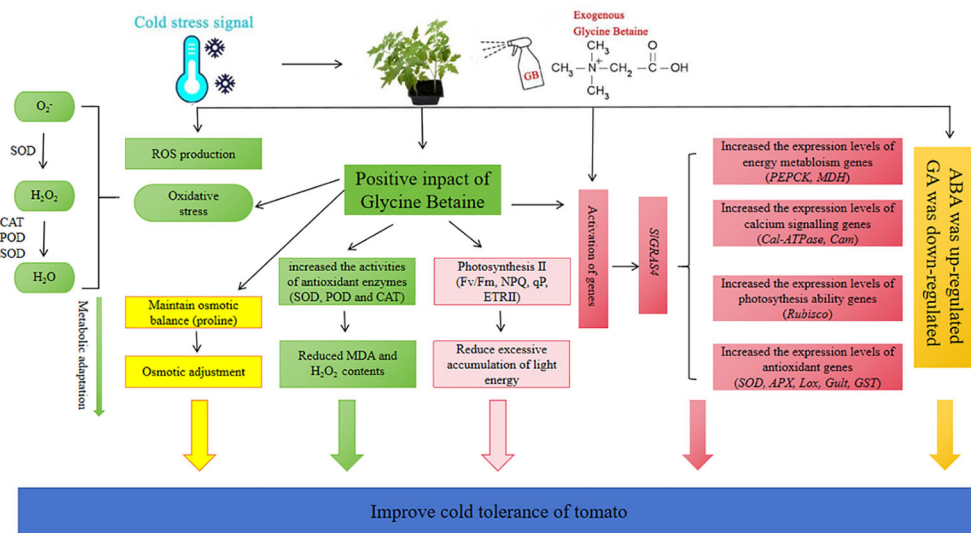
Cold stress signal

Exogenous Glycine Betaine

GB

$CH_3-\overset{+}{N}(CH_3)_2-CH_2-\overset{O}{\overset{||}{C}}-OH$

$O_2^-$

SOD

$H_2O_2$

CAT
POD
SOD

$H_2O$

Metabolic adaptation

ROS production

Oxidative stress

Positive inpact of Glycine Betaine

Activation of genes

SlGRAS4

Increased the expression levels of energy metabloism genes (PEPCK, MDH)

Increased the expression levels of calcium signalling genes (Cal-ATPase, Cam)

Increased the expression levels of photosyethesis ability genes (Rubisco)

Increased the expression levels of antioxidant genes (SOD, APX, Lox, Gult, GST)

ABA was up-regulated
GA was down-regulated

Maintain osmotic balance (proline)

Osmotic adjustment

increased the activities of antioxidant enzymes (SOD, POD and CAT)

Reduced MDA and $H_2O_2$ contents

Photosynthesis II (Fv/Fm, NPQ, qP, ETRII)

Reduce excessive accumulation of light energy

Improve cold tolerance of tomato